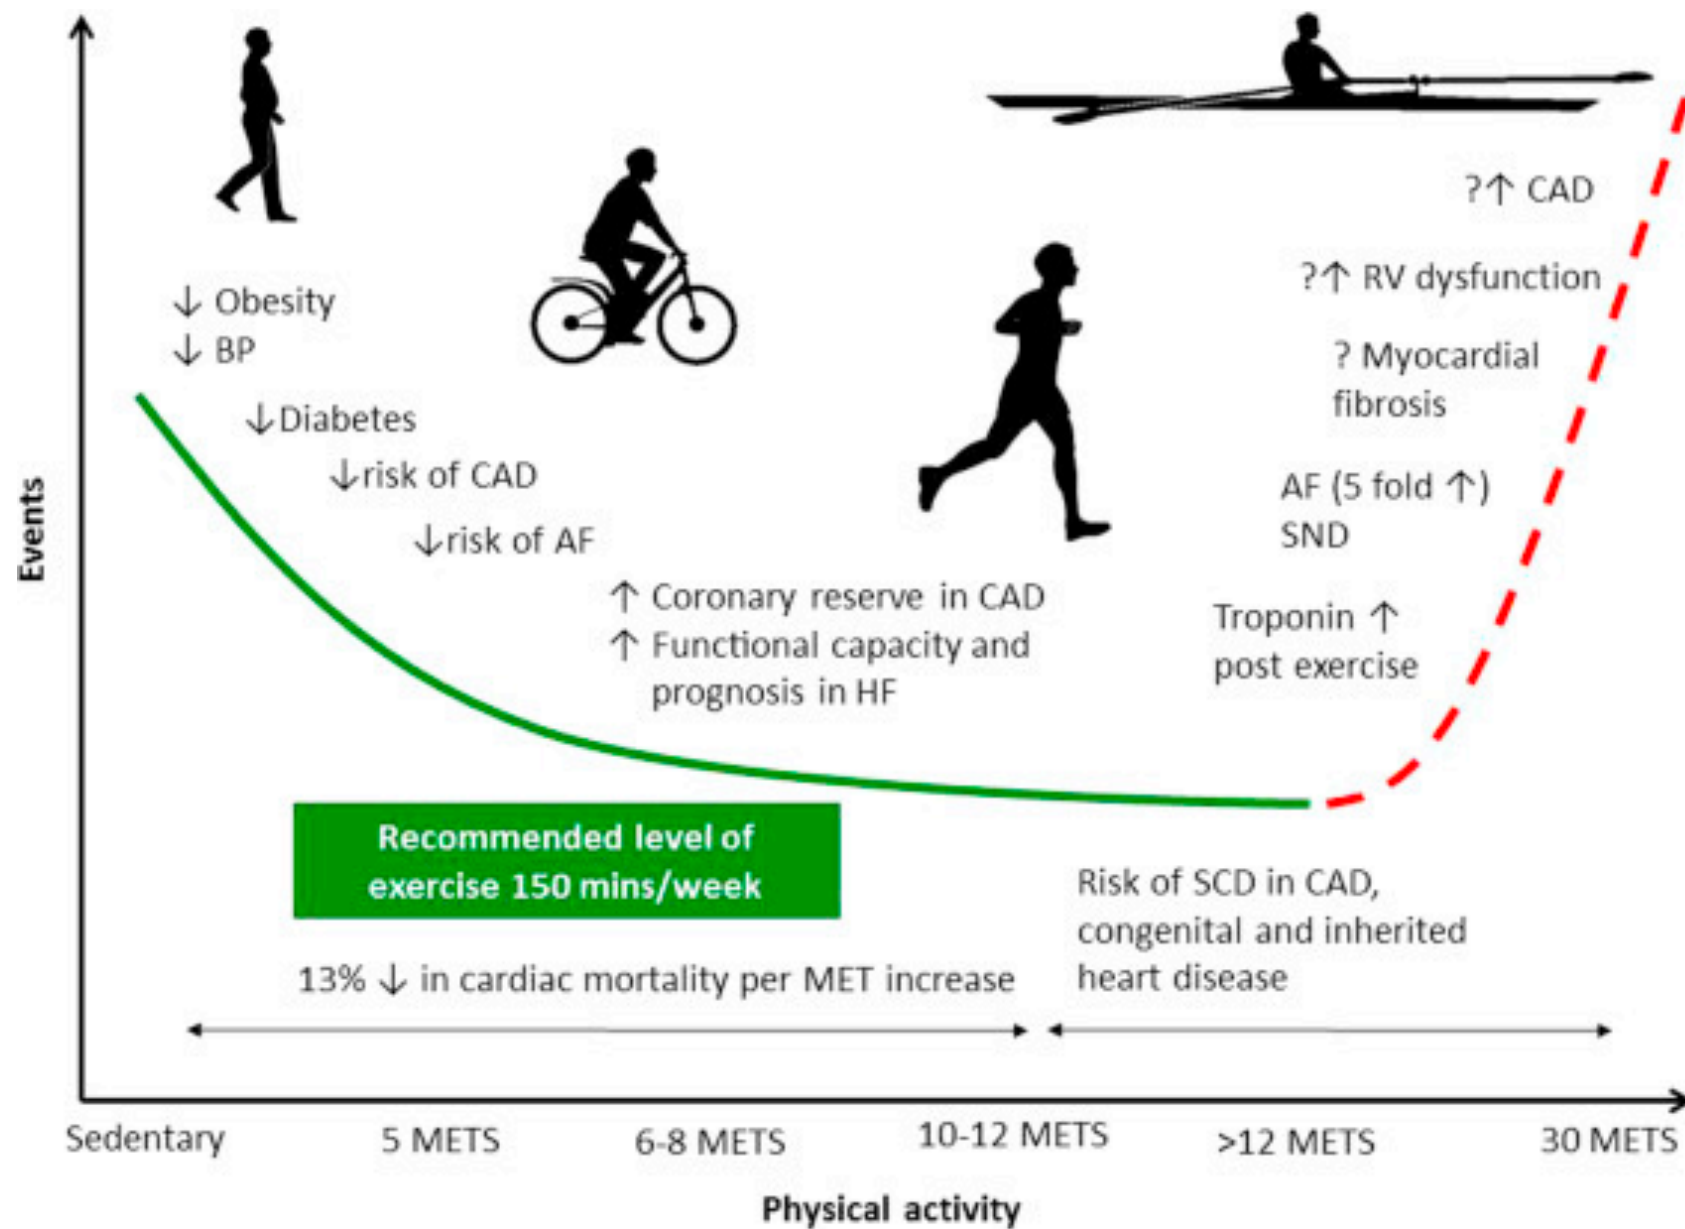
Events

↓ Obesity
↓ BP

↓Diabetes

↓risk of CAD

↓risk of AF

↑ Coronary reserve in CAD
↑ Functional capacity and prognosis in HF

?↑ CAD

?↑ RV dysfunction

? Myocardial fibrosis

AF (5 fold ↑)
SND

Troponin ↑
post exercise

Recommended level of exercise 150 mins/week

Risk of SCD in CAD, congenital and inherited heart disease

13% ↓ in cardiac mortality per MET increase

Sedentary

5 METS

6-8 METS

10-12 METS

>12 METS

30 METS

Physical activity